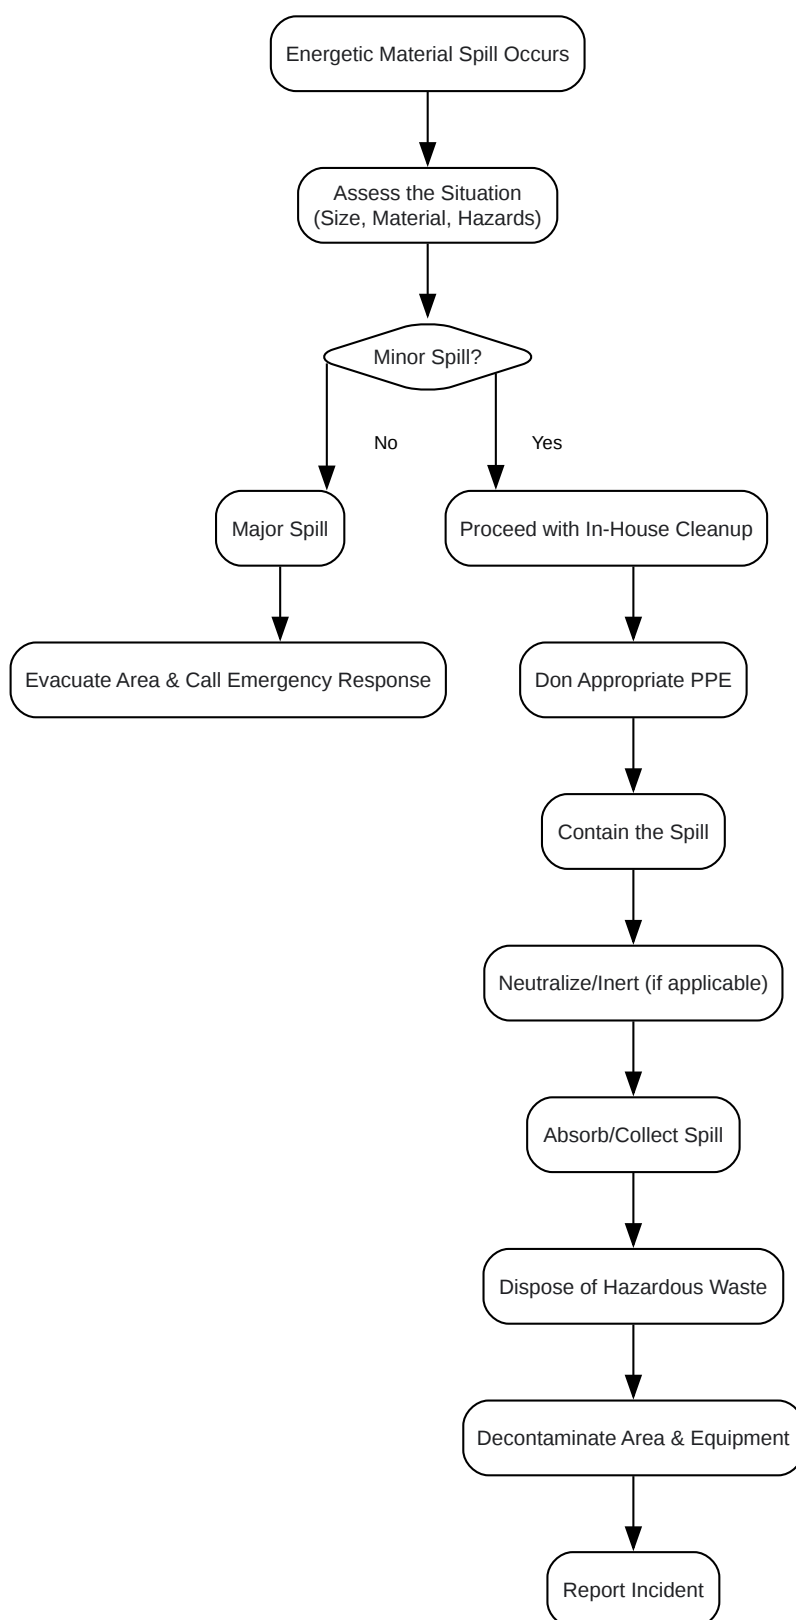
Energetic Material Spill Occurs

Assess the Situation
(Size, Material, Hazards)

Minor Spill?

No

Yes

Major Spill

Proceed with In-House Cleanup

Evacuate Area & Call Emergency Response

Don Appropriate PPE

Contain the Spill

Neutralize/Inert (if applicable)

Absorb/Collect Spill

Dispose of Hazardous Waste

Decontaminate Area & Equipment

Report Incident